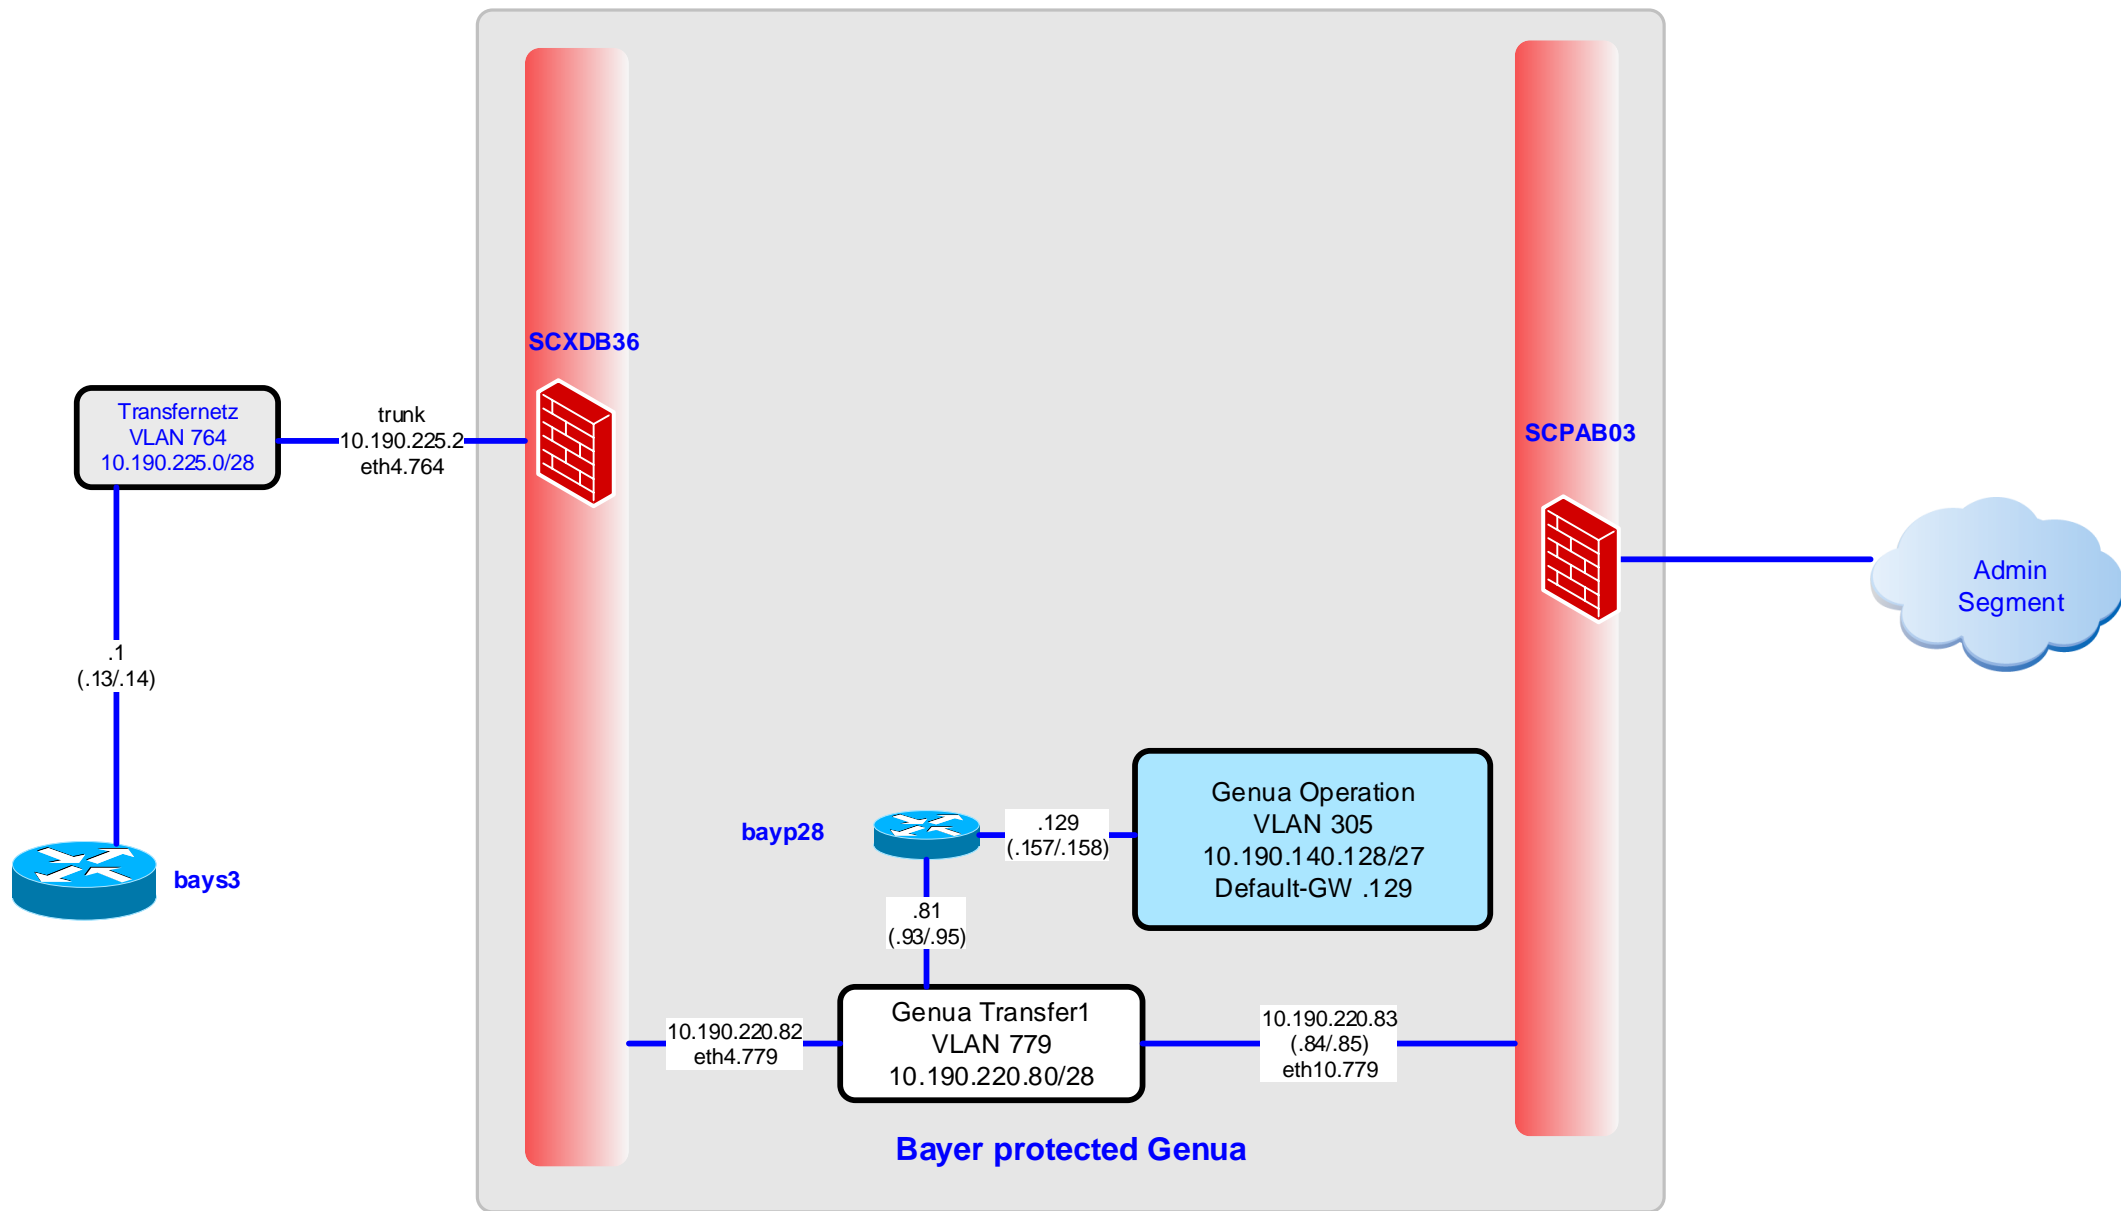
SCXDB36

Transfernetz
VLAN 764
10.190.225.0/28

trunk
10.190.225.2
eth4.764

SCPAB03

Admin Segment

.1
(.13/.14)

bays3

bayp28

.129
(.157/.158)

Genua Operation
VLAN 305
10.190.140.128/27
Default-GW .129

.81
(.93/.95)

10.190.220.82
eth4.779

Genua Transfer1
VLAN 779
10.190.220.80/28

10.190.220.83
(.84/.85)
eth10.779

Bayer protected Genua